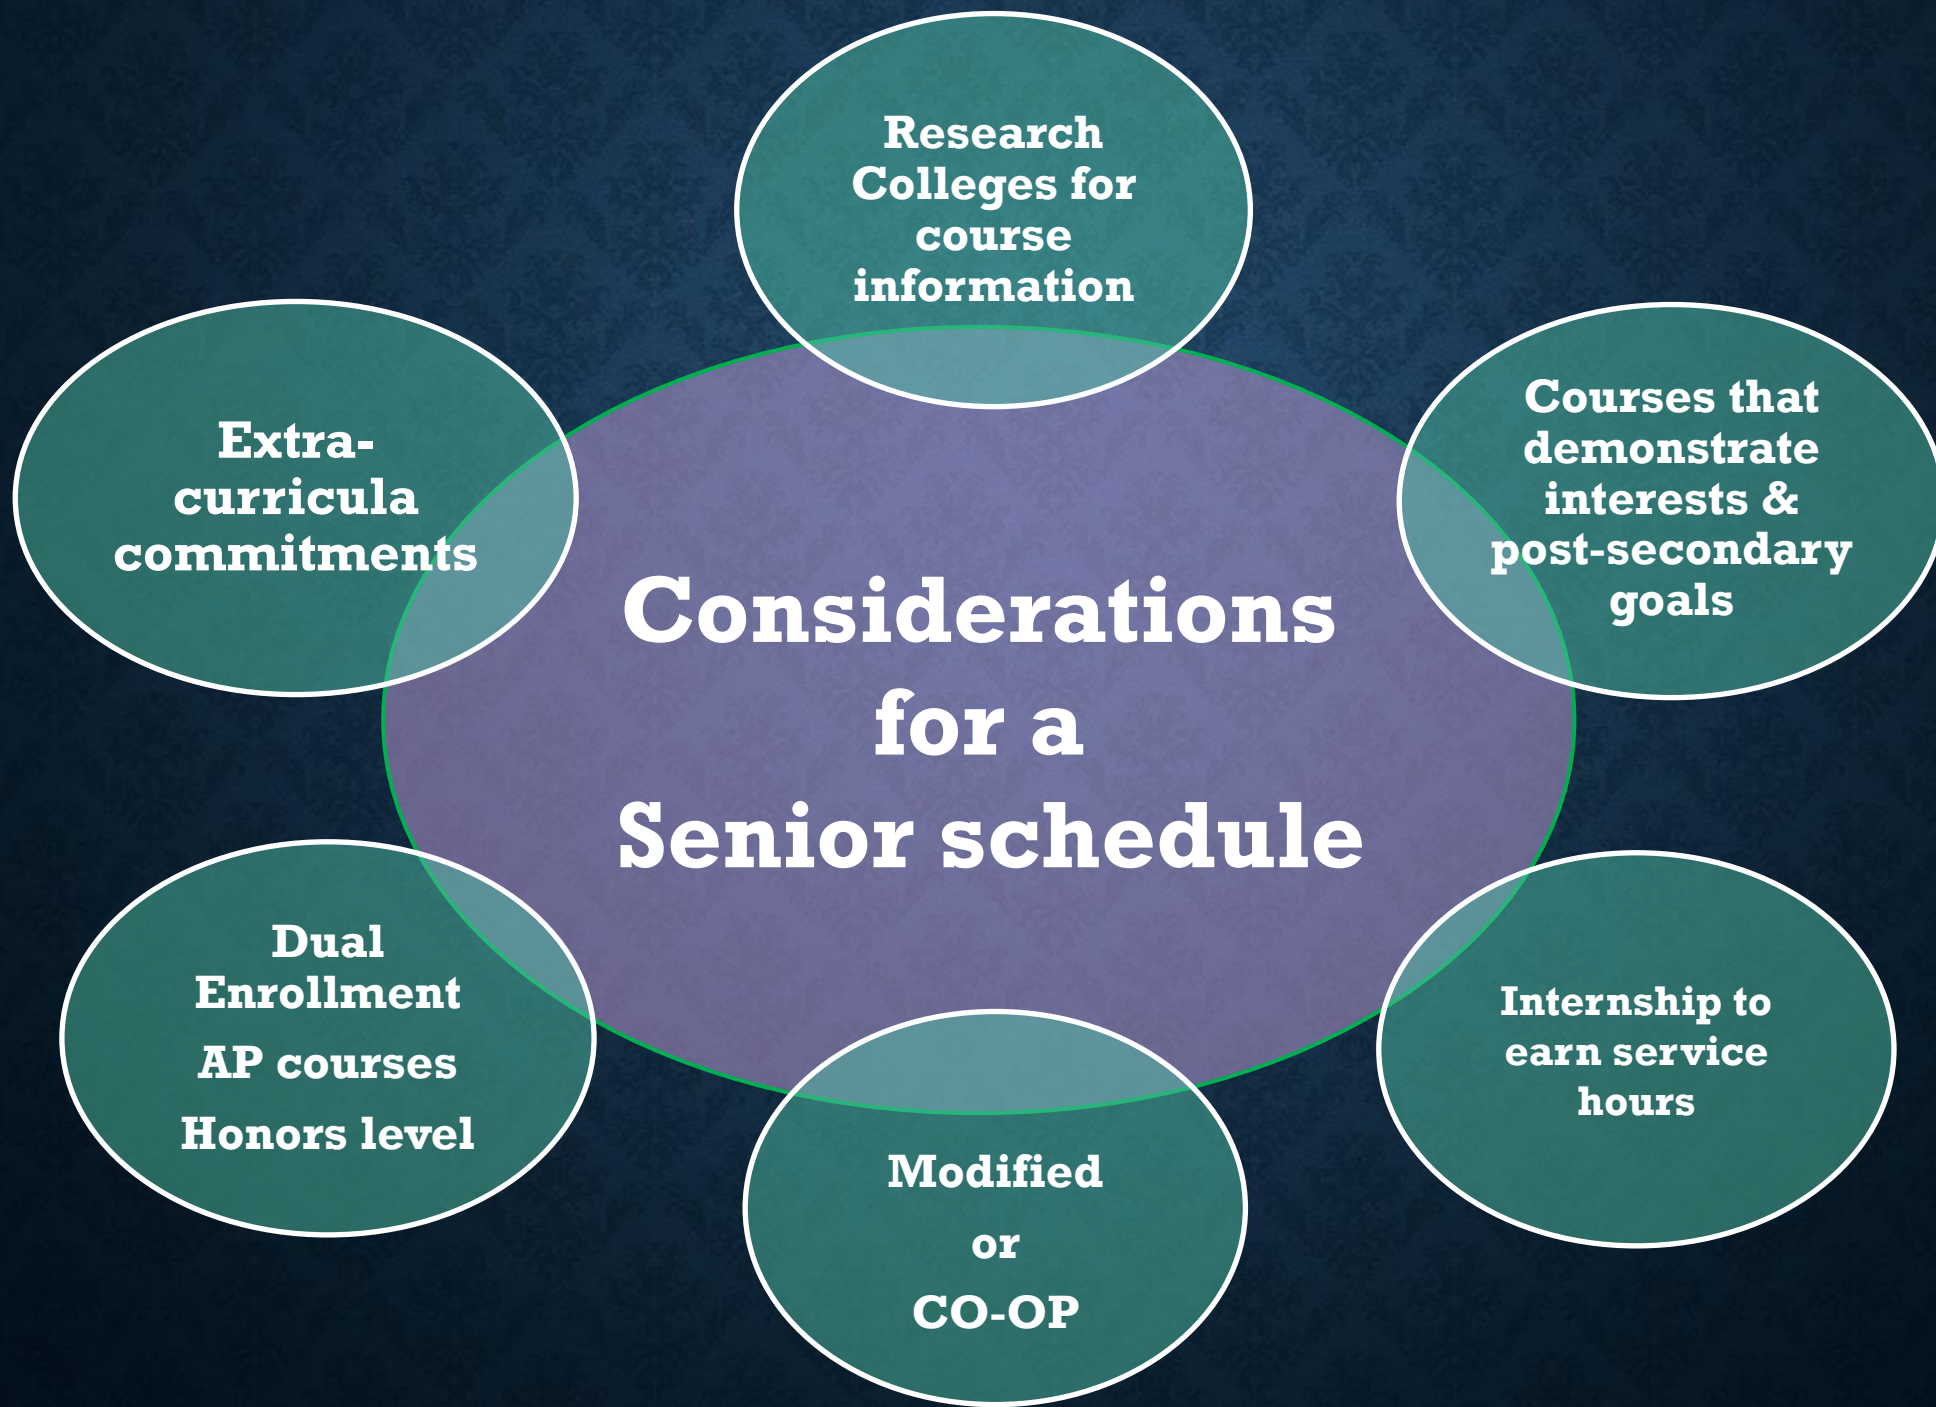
Considerations for a Senior schedule

Research Colleges for course information

Courses that demonstrate interests & post-secondary goals

Internship to earn service hours

Modified

or

CO-OP

Dual Enrollment

AP courses

Honors level

Extra-curricula commitments